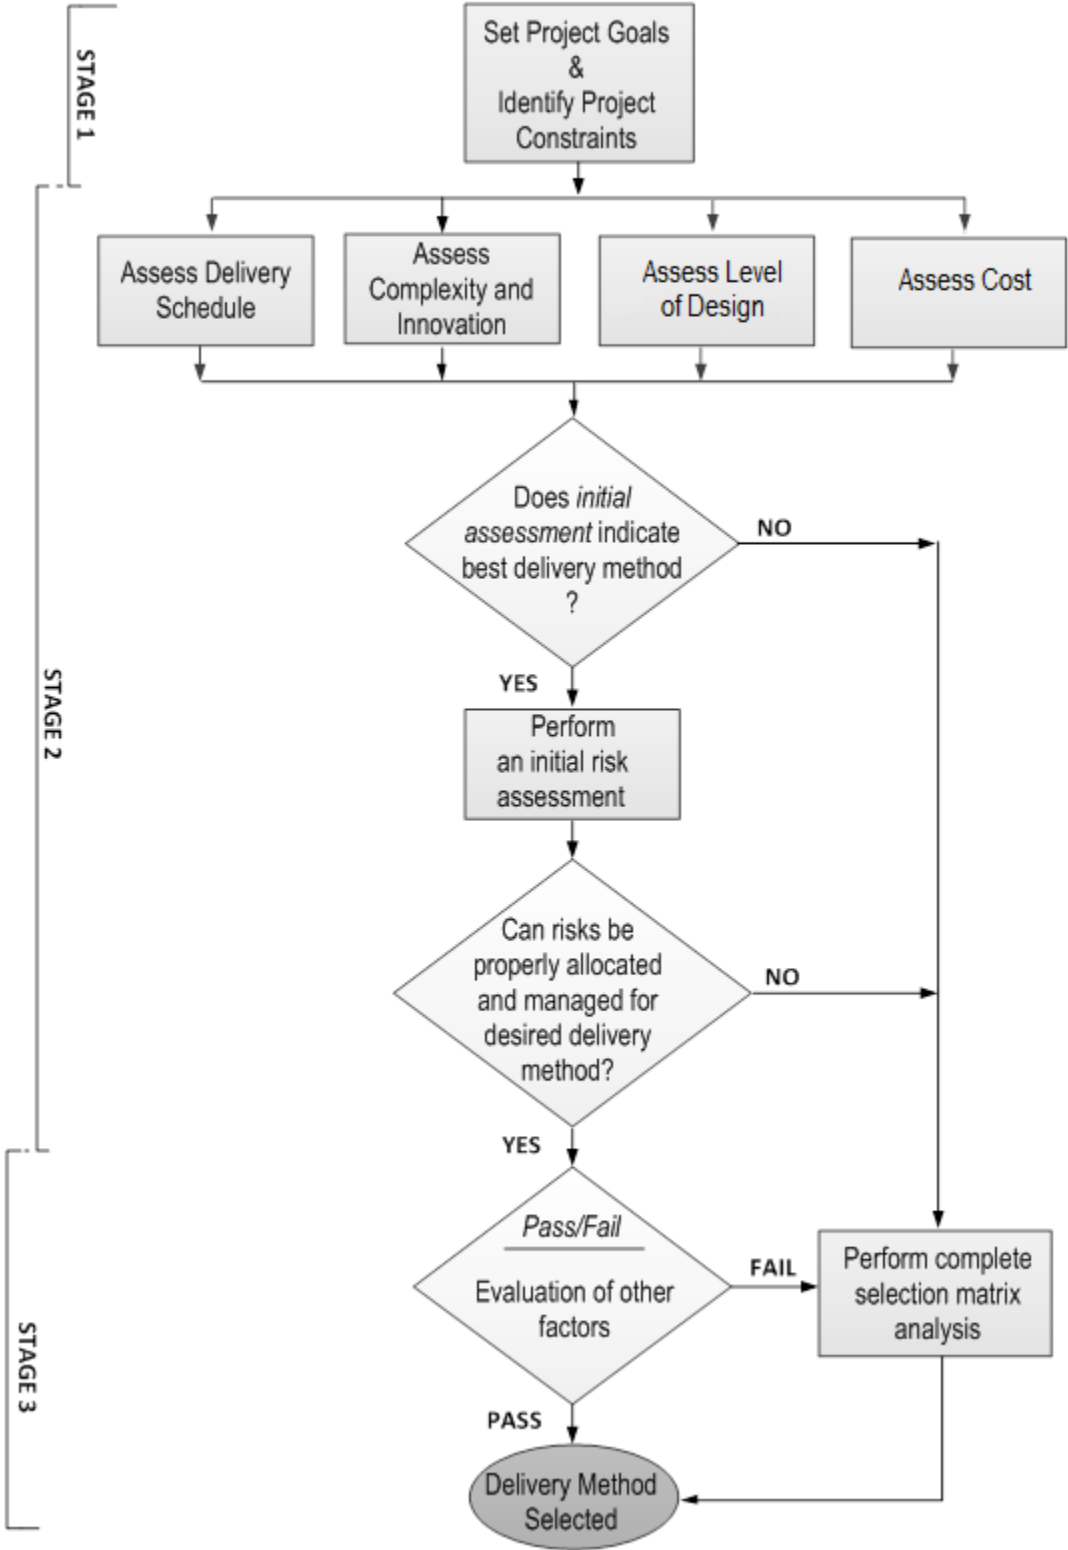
STAGE 1

Set Project Goals & Identify Project Constraints

STAGE 2

Assess Delivery Schedule

Assess Complexity and Innovation

Assess Level of Design

Assess Cost

Does *initial assessment* indicate best delivery method ?

NO

YES

Perform an initial risk assessment

Can risks be properly allocated and managed for desired delivery method?

NO

YES

STAGE 3

*Pass/Fail*

Evaluation of other factors

FAIL

Perform complete selection matrix analysis

PASS

Delivery Method Selected